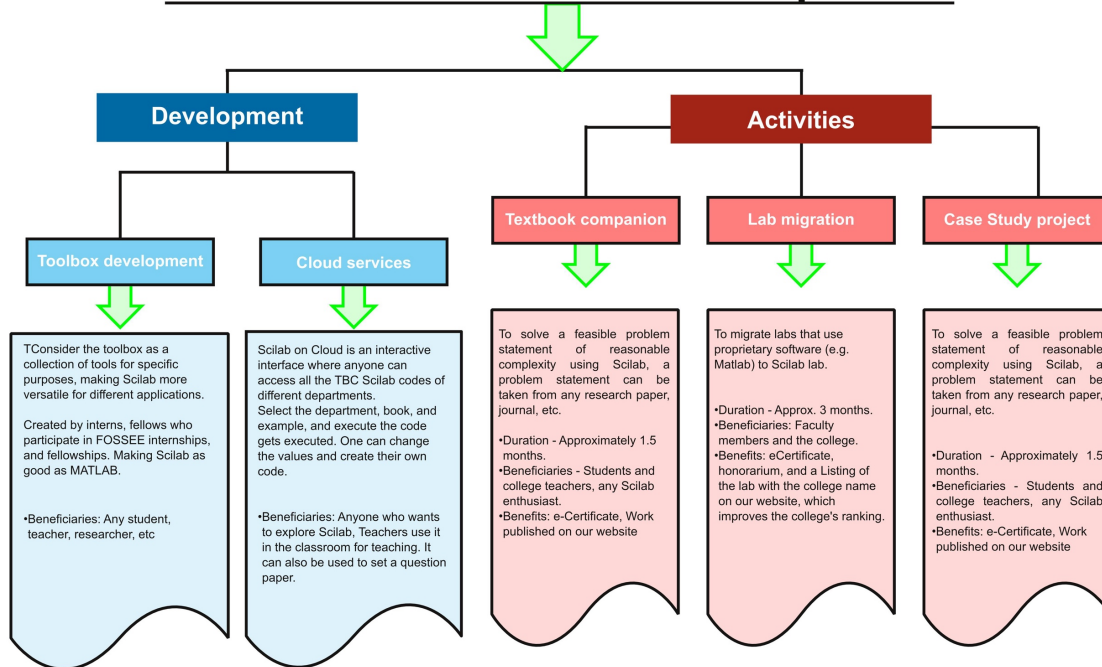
Development

Activities

Toolbox development

Cloud services

Textbook companion

Lab migration

Case Study project

TConsider the toolbox as a collection of tools for specific purposes, making Scilab more versatile for different applications.

Created by interns, fellows who participate in FOSSEE internships, and fellowships. Making Scilab as good as MATLAB.

•Beneficiaries: Any student, teacher, researcher, etc

Scilab on Cloud is an interactive interface where anyone can access all the TBC Scilab codes of different departments.
Select the department, book, and example, and execute the code gets executed. One can change the values and create their own code.

•Beneficiaries: Anyone who wants to explore Scilab, Teachers use it in the classroom for teaching. It can also be used to set a question paper.

To solve a feasible problem statement of reasonable complexity using Scilab, a problem statement can be taken from any research paper, journal, etc.

•Duration - Approximately 1.5 months.
•Beneficiaries - Students and college teachers, any Scilab enthusiast.
•Benefits: e-Certificate, Work published on our website

To migrate labs that use proprietary software (e.g. Matlab) to Scilab lab.

•Duration - Approx. 3 months.
•Beneficiaries: Faculty members and the college.
•Benefits: eCertificate, honorarium, and a Listing of the lab with the college name on our website, which improves the college's ranking.

To solve a feasible problem statement of reasonable complexity using Scilab, a problem statement can be taken from any research paper, journal, etc.

•Duration - Approximately 1.5 months.
•Beneficiaries - Students and college teachers, any Scilab enthusiast.
•Benefits: e-Certificate, Work published on our website